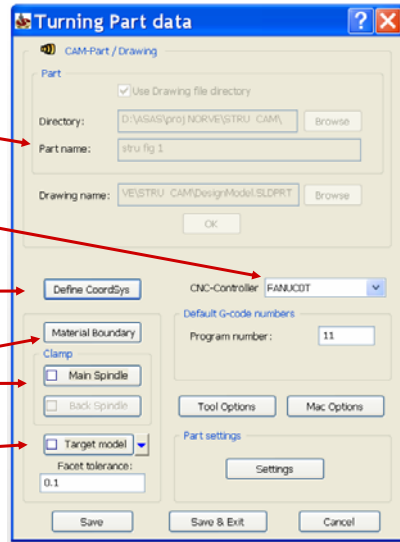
Turning Part data

CAM-Part / Drawing

Part

Use Drawing file directory

Directory: D:\ASAS\proj.NORVE\STRU_CAM\ Browse

Part name: stru fig 1

Drawing name: VE\STRU_CAM\DesignModel.SLDPRT Browse

OK

Define CoordSys

CNC-Controller FANUC0T

Default G-code numbers

Program number: 11

Material Boundary

Clamp

Main Spindle

Back Spindle

Tool Options

Mac Options

Target model

Part settings

Facet tolerance:

0.1

Settings

Save

Save & Exit

Cancel